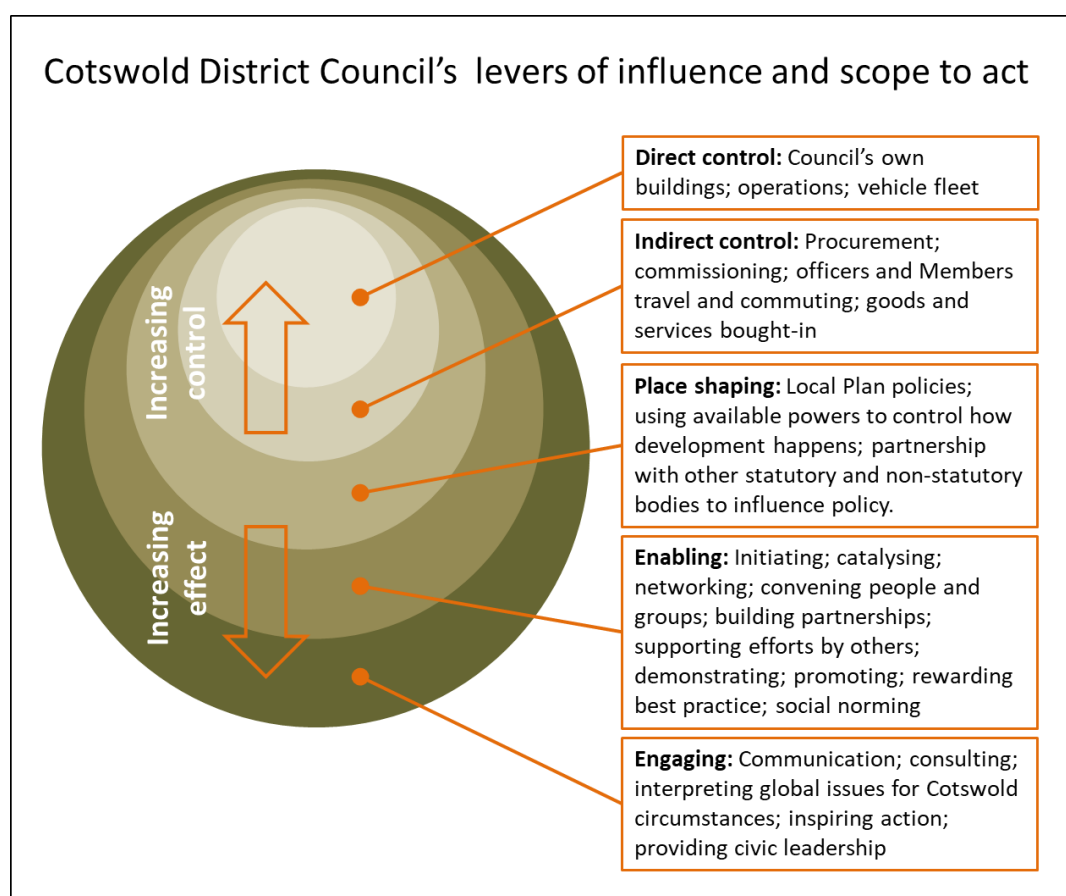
Cotswold District Council’s  levers of influence and scope to act

Increasing control

Increasing effect

**Direct control:** Council’s own buildings; operations; vehicle fleet

**Indirect control:** Procurement; commissioning; officers and Members travel and commuting; goods and services bought-in

**Place shaping:** Local Plan policies; using available powers to control how development happens; partnership with other statutory and non-statutory bodies to influence policy.

**Enabling:** Initiating; catalysing; networking; convening people and groups; building partnerships; supporting efforts by others; demonstrating; promoting; rewarding best practice; social norming

**Engaging:** Communication; consulting; interpreting global issues for Cotswold circumstances; inspiring action; providing civic leadership